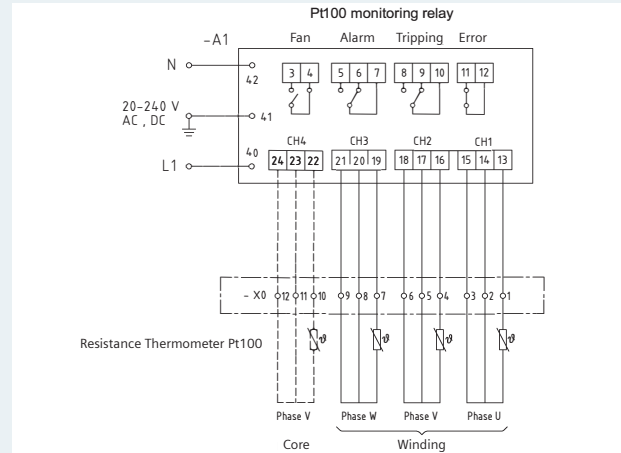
Pt100 monitoring relay

-A1

Fan Alarm Tripping Error

N

42

3 4 5 6 7 8 9 10 11 12

20-240 V AC, DC

41

40

L1

CH4 CH3 CH2 CH1

24 23 22 21 20 19 18 17 16 15 14 13

- X0 12 11 10 9 8 7 6 5 4 3 2 1

Resistance Thermometer Pt100

$\vartheta$ $\vartheta$ $\vartheta$ $\vartheta$

Phase V Phase W Phase V Phase U

Core Winding